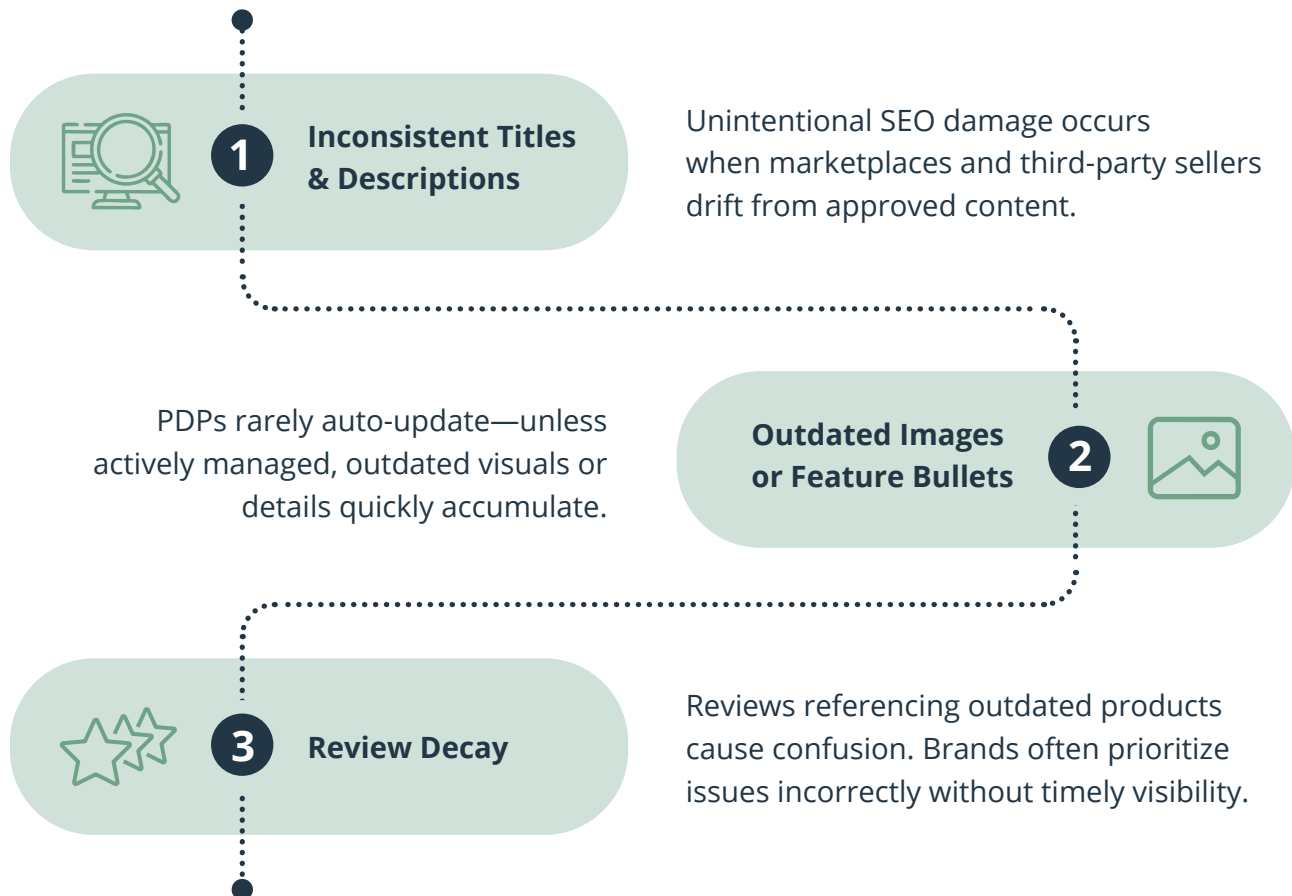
1 Inconsistent Titles & Descriptions

Unintentional SEO damage occurs when marketplaces and third-party sellers drift from approved content.

PDPs rarely auto-update—unless actively managed, outdated visuals or details quickly accumulate.

Outdated Images or Feature Bullets 2

3 Review Decay

Reviews referencing outdated products cause confusion. Brands often prioritize issues incorrectly without timely visibility.